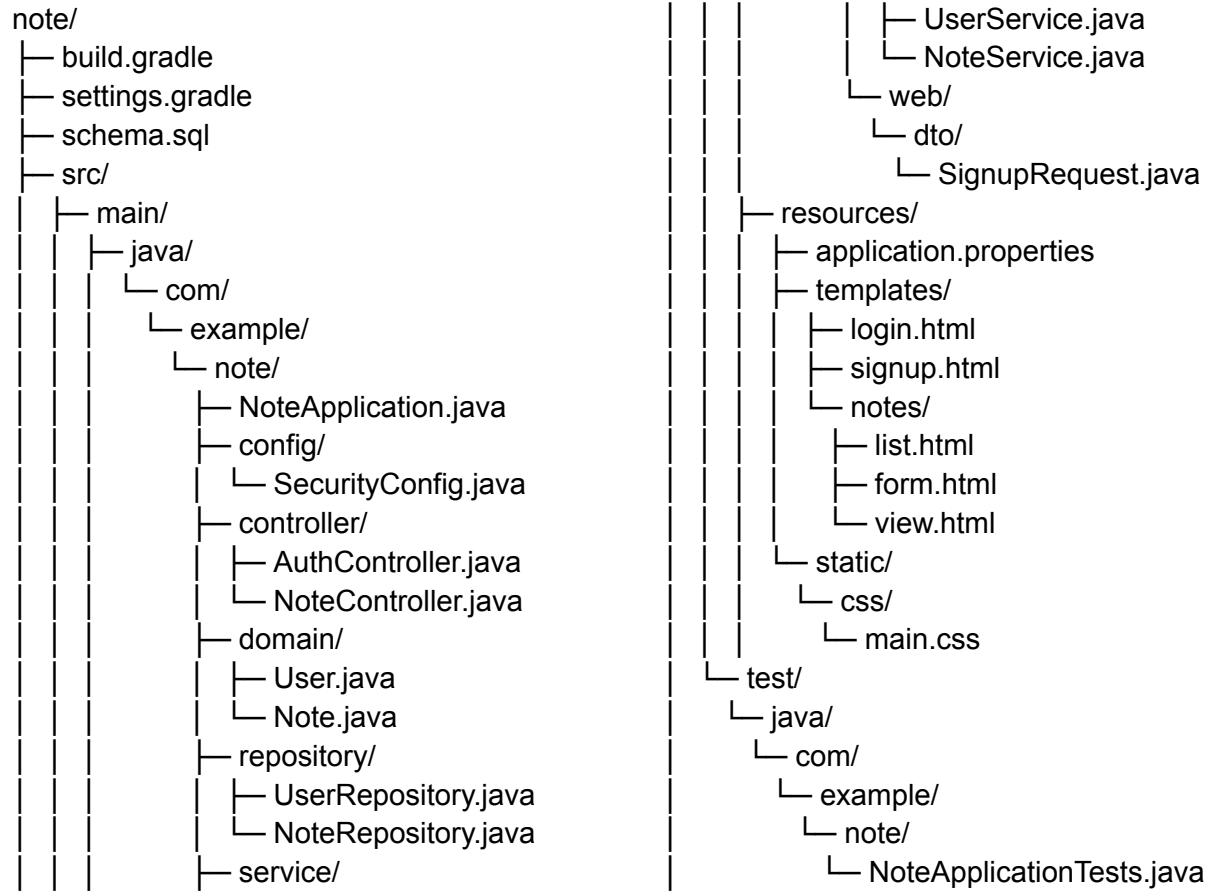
note/
├── build.gradle
├── settings.gradle
├── schema.sql
├── src/
│ ├── main/
│ │ ├── java/
│ │ │ └── com/
│ │ │ └── example/
│ │ │ └── note/
│ │ │ ├── NoteApplication.java
│ │ │ ├── config/
│ │ │ │ └── SecurityConfig.java
│ │ │ ├── controller/
│ │ │ │ ├── AuthController.java
│ │ │ │ └── NoteController.java
│ │ │ ├── domain/
│ │ │ │ ├── User.java
│ │ │ │ └── Note.java
│ │ │ ├── repository/
│ │ │ │ ├── UserRepository.java
│ │ │ │ └── NoteRepository.java
│ │ │ ├── service/
│ │ │ │ ├── UserService.java
│ │ │ │ └── NoteService.java
│ │ │ └── web/
│ │ │ └── dto/
│ │ │ └── SignupRequest.java
│ │ ├── resources/
│ │ │ ├── application.properties
│ │ │ ├── templates/
│ │ │ │ ├── login.html
│ │ │ │ ├── signup.html
│ │ │ │ └── notes/
│ │ │ │ ├── list.html
│ │ │ │ ├── form.html
│ │ │ │ └── view.html
│ │ │ └── static/
│ │ │ └── css/
│ │ │ └── main.css
│ └── test/
│ └── java/
│ └── com/
│ └── example/
│ └── note/
│ └── NoteApplicationTests.java